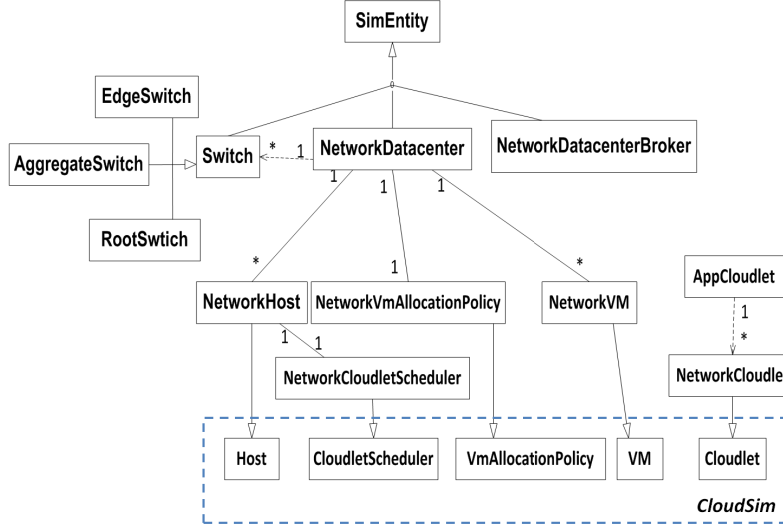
SimEntity

EdgeSwitch

AggregateSwitch

Switch

RootSwtich

* 1

NetworkDatacenter

NetworkDatacenterBroker

1 1 1

*

1

*

NetworkHost

NetworkVmAllocationPolicy

NetworkVM

AppCloudlet

1

*

1 1

NetworkCloudletScheduler

NetworkCloudle

Host

CloudletScheduler

VmAllocationPolicy

VM

Cloudlet

CloudSim